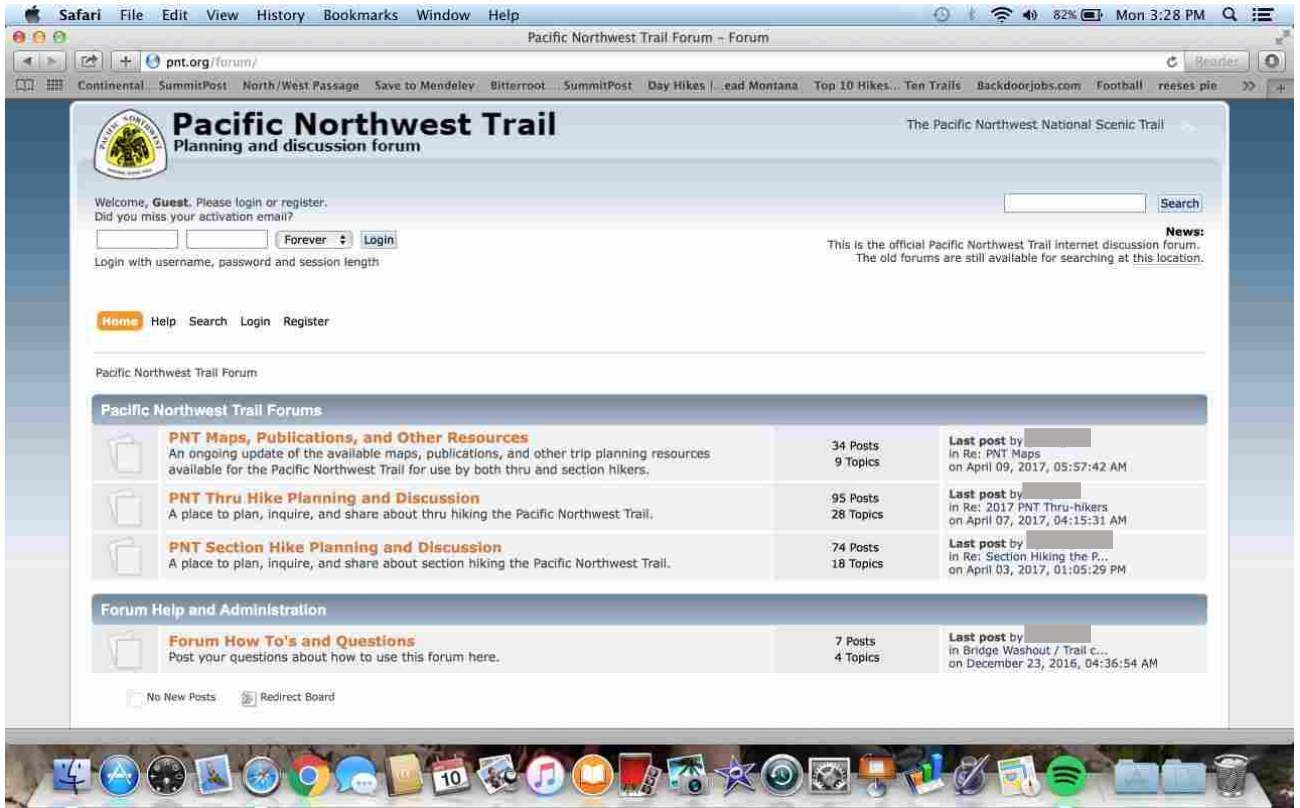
Safari File Edit View History Bookmarks Window Help

82% Mon 3:28 PM

Pacific Northwest Trail Forum - Forum

pnt.org/forum/

Reader

Continental... SummitPost North/West Passage Save to Mendeley Bitterroot SummitPost Day Hikes |...ead Montana Top 10 Hikes... Ten Trails Backdoorjobs.com Football reeses pie

Pacific Northwest Trail
Planning and discussion forum

The Pacific Northwest National Scenic Trail

Welcome, **Guest**. Please login or register.
Did you miss your activation email?

Forever Login

Login with username, password and session length

Search

**News:**
This is the official Pacific Northwest Trail internet discussion forum.
The old forums are still available for searching at this location.

Home Help Search Login Register

Pacific Northwest Trail Forum

Pacific Northwest Trail Forums

PNT Maps, Publications, and Other Resources
An ongoing update of the available maps, publications, and other trip planning resources available for the Pacific Northwest Trail for use by both thru and section hikers.
34 Posts
9 Topics
Last post by
in Re: PNT Maps
on April 09, 2017, 05:57:42 AM

PNT Thru Hike Planning and Discussion
A place to plan, inquire, and share about thru hiking the Pacific Northwest Trail.
95 Posts
28 Topics
Last post by
in Re: 2017 PNT Thru-hikers
on April 07, 2017, 04:15:31 AM

PNT Section Hike Planning and Discussion
A place to plan, inquire, and share about section hiking the Pacific Northwest Trail.
74 Posts
18 Topics
Last post by
in Re: Section Hiking the P...
on April 03, 2017, 01:05:29 PM

Forum Help and Administration

Forum How To's and Questions
Post your questions about how to use this forum here.
7 Posts
4 Topics
Last post by
in Bridge Washout / Trail c...
on December 23, 2016, 04:36:54 AM

No New Posts Redirect Board

10